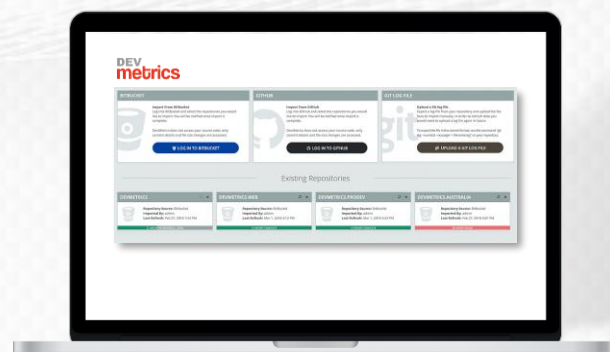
DEV
metrics

BITBUCKET

Import from Bitbucket

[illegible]

LOG IN TO BITBUCKET

GITHUB

Import from Github

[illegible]

LOG IN TO GITHUB

GIT LOG FILE

Submit a Git log file

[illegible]

UPLOAD A GIT LOG FILE

Existing Repositories

DEVMETRICS

Repository Source: Bitbucket
Imported By: admin
Last Refresh: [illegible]

DEVMETRICS-WEB

Repository Source: Bitbucket
Imported By: admin
Last Refresh: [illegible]

DEVMETRICS-PRODEV

Repository Source: Bitbucket
Imported By: admin
Last Refresh: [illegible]

DEVMETRICS-AUSTRALIA

Repository Source: Bitbucket
Imported By: admin
Last Refresh: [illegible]